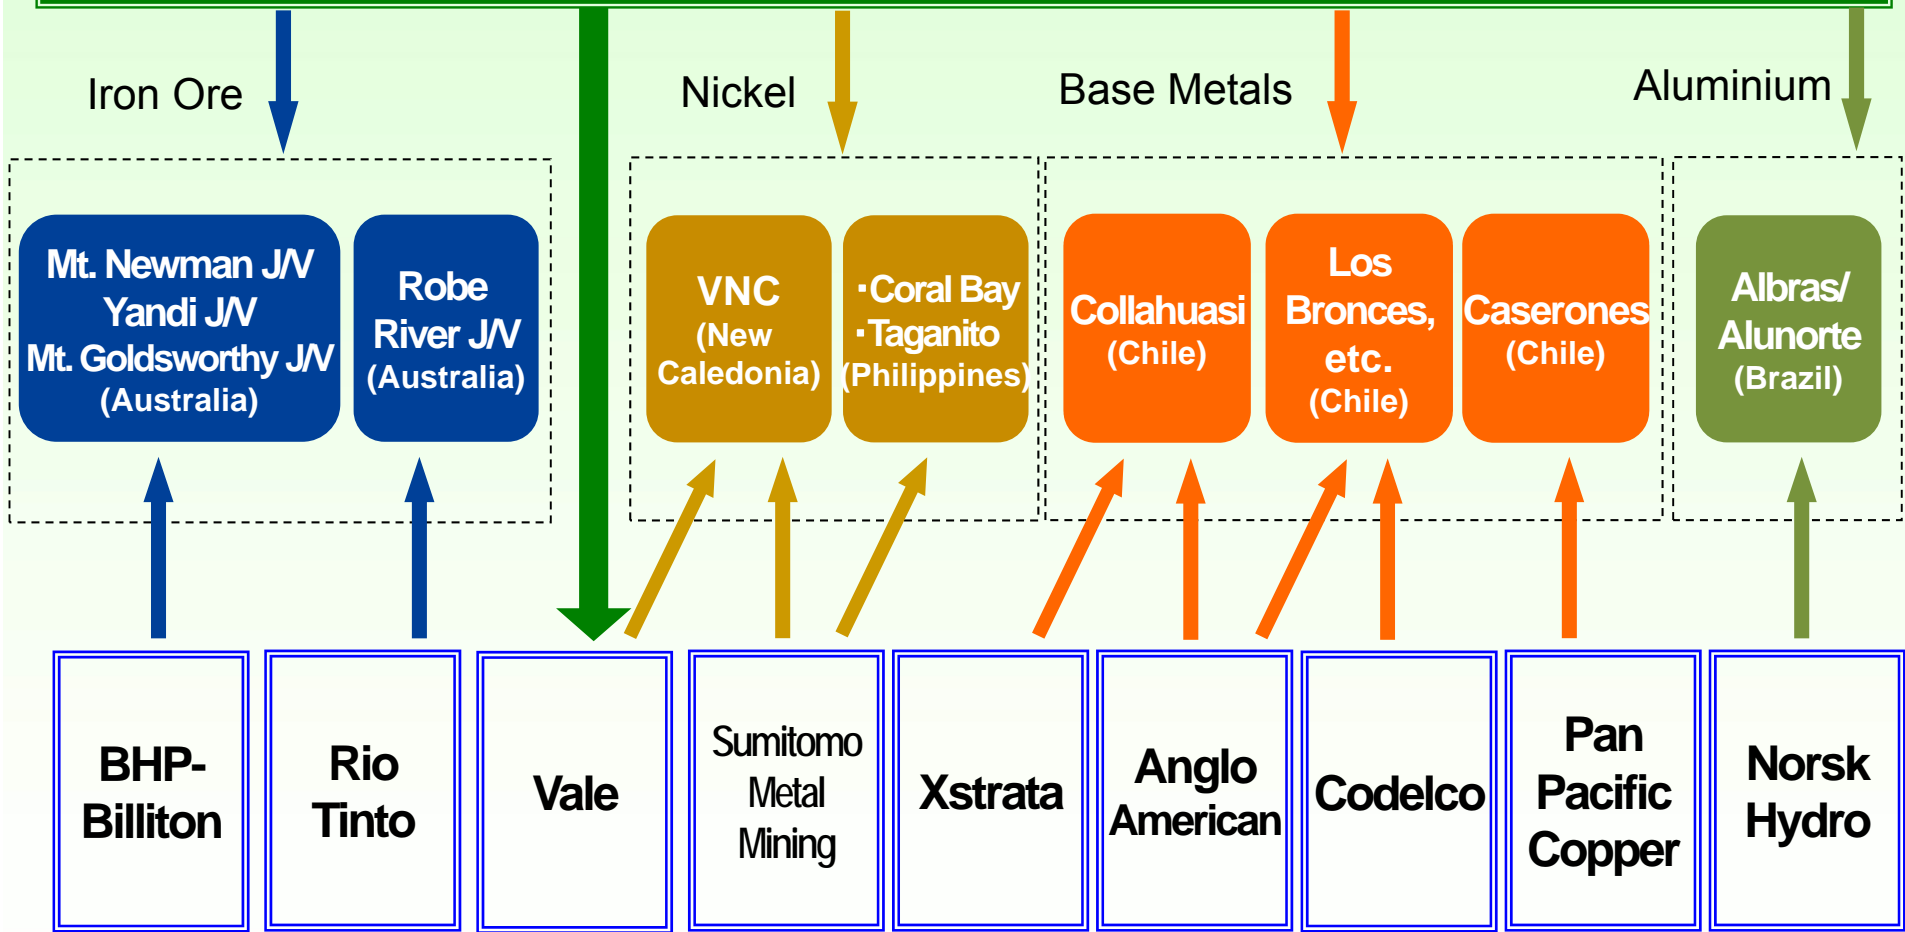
Iron Ore

Nickel

Base Metals

Aluminium

Mt. Newman J/V
Yandi J/V
Mt. Goldsworthy J/V
(Australia)

Robe
River J/V
(Australia)

VNC
(New
Caledonia)

·Coral Bay
·Taganito
(Philippines)

Collahuasi
(Chile)

Los
Bronces,
etc.
(Chile)

Caserones
(Chile)

Albras/
Alunorte
(Brazil)

BHP-Billiton

Rio Tinto

Vale

Sumitomo Metal Mining

Xstrata

Anglo American

Codelco

Pan Pacific Copper

Norsk Hydro